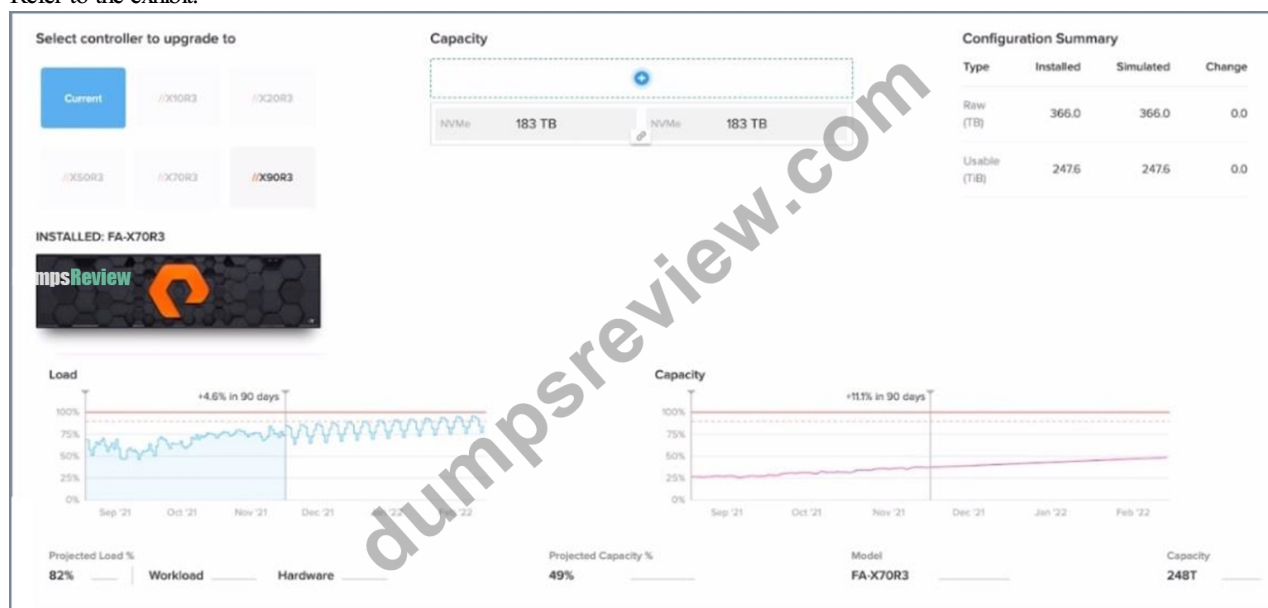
Refer to the exhibit.

Select controller to upgrade to

Current //X10R3 //X20R3
//X50R3 //X70R3 //X90R3

INSTALLED: FA-X70R3

mpsReview

Capacity

NVMe 183 TB NVMe 183 TB

Configuration Summary

| Type | Installed | Simulated | Change |
|---|---|---|---|
| Raw (TB) | 366.0 | 366.0 | 0.0 |
| Usable (TiB) | 247.6 | 247.6 | 0.0 |

dumpsreview.com

Load

+4.6% in 90 days

100%
75%
50%
25%
0%

Sep '21 Oct '21 Nov '21 Dec '21 Jan '22 Feb '22

Capacity

+11.1% in 90 days

100%
75%
50%
25%
0%

Sep '21 Oct '21 Nov '21 Dec '21 Jan '22 Feb '22

Projected Load %
82% Workload Hardware

Projected Capacity %
49%

Model
FA-X70R3

Capacity
248T